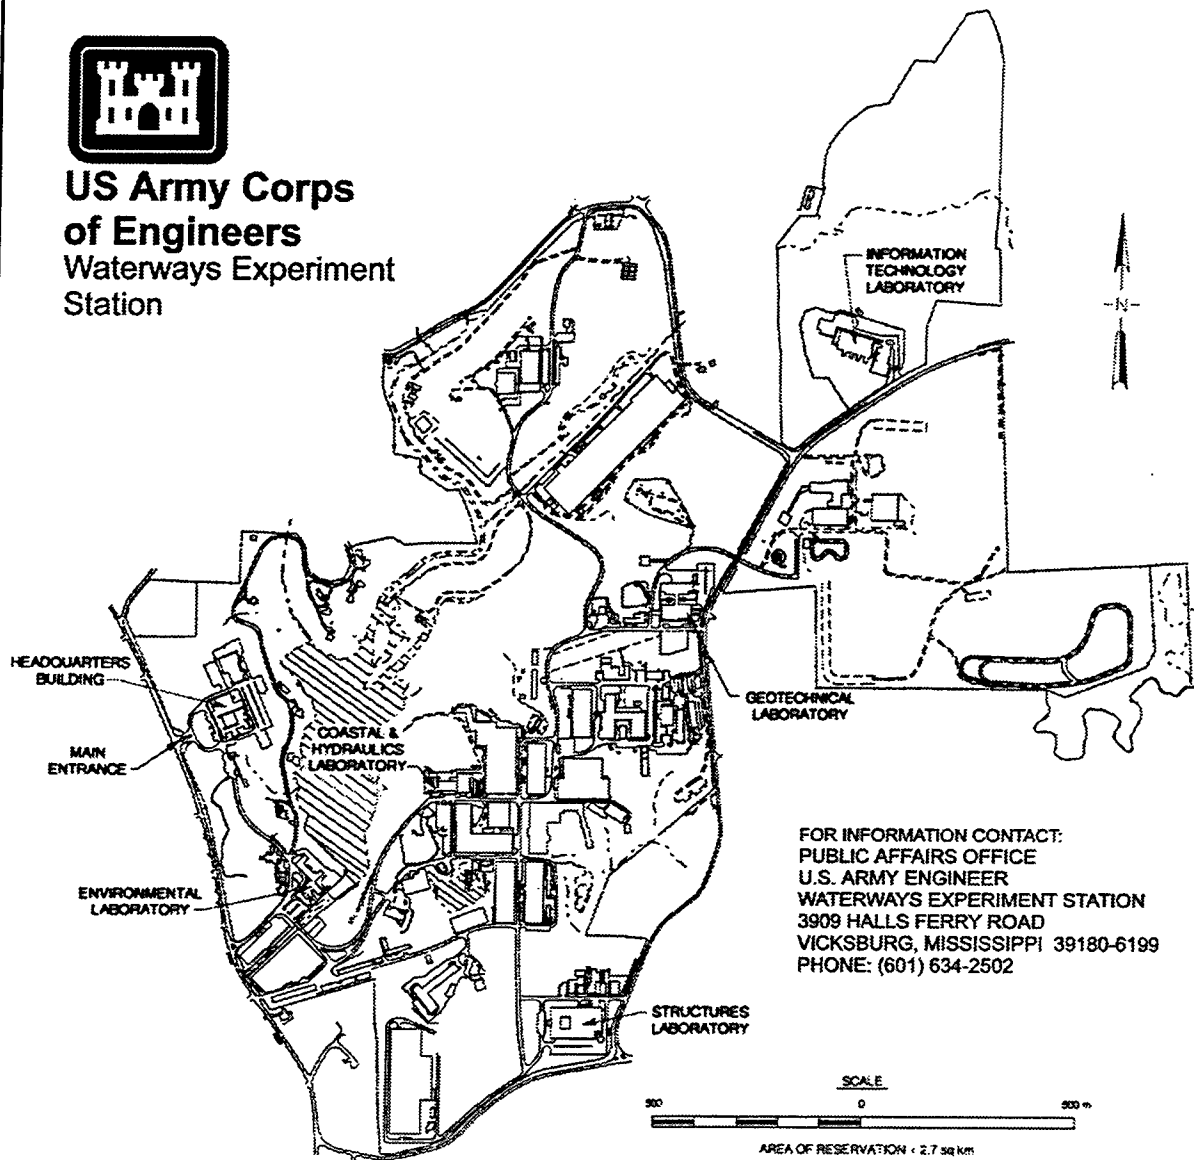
US Army Corps of Engineers
Waterways Experiment Station

INFORMATION TECHNOLOGY LABORATORY

N

HEADQUARTERS BUILDING

MAIN ENTRANCE

COASTAL & HYDRAULICS LABORATORY

GEOTECHNICAL LABORATORY

ENVIRONMENTAL LABORATORY

STRUCTURES LABORATORY

FOR INFORMATION CONTACT:
PUBLIC AFFAIRS OFFICE
U.S. ARMY ENGINEER
WATERWAYS EXPERIMENT STATION
3909 HALLS FERRY ROAD
VICKSBURG, MISSISSIPPI 39180-6199
PHONE: (601) 634-2502

SCALE
500 0 500 m
AREA OF RESERVATION < 2.7 sq km